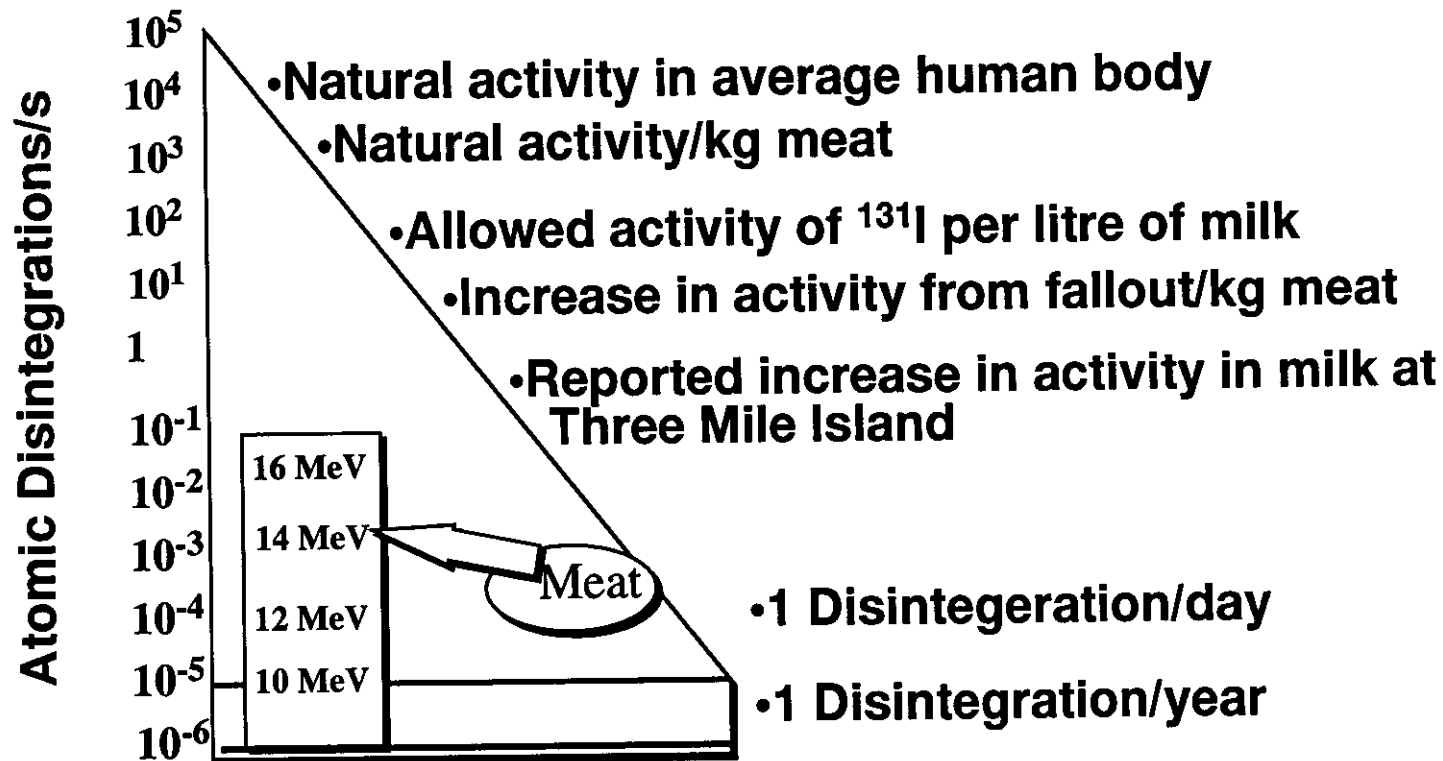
Atomic Disintegrations/s

$10^5$
$10^4$
$10^3$
$10^2$
$10^1$
1
$10^{-1}$
$10^{-2}$
$10^{-3}$
$10^{-4}$
$10^{-5}$
$10^{-6}$

•Natural activity in average human body
•Natural activity/kg meat
•Allowed activity of $^{131}$I per litre of milk
•Increase in activity from fallout/kg meat
•Reported increase in activity in milk at Three Mile Island

16 MeV
14 MeV
12 MeV
10 MeV

Meat

•1 Disintegeration/day
•1 Disintegration/year